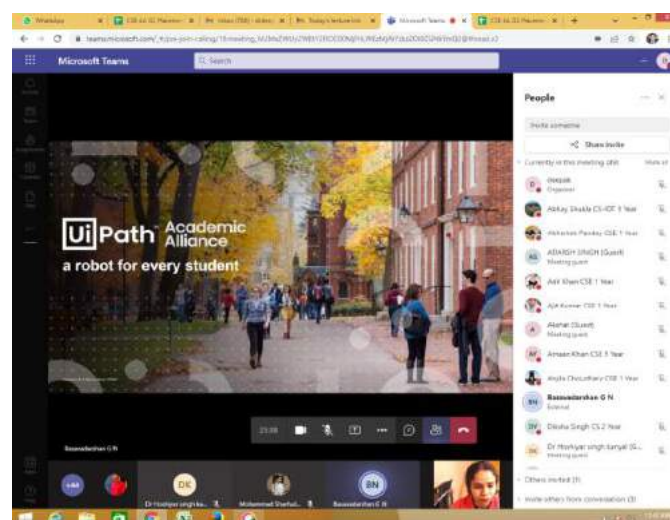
Microsoft Teams

Search

UiPath Academic Alliance

a robot for every student

People

Invite someone

Share invite

Currently in this meeting

Deepak
Organizer

Abhay Shukla CS-IOT 1 Year

Abhishek Pandey CSE 1 Year

AS ADARSH SINGH (Guest)
Meeting guest

Aditi Khan CSE 1 Year

Ajit Kumar CSE 1 Year

A Akshat (Guest)
Meeting guest

AK Amaan Khan CSE 1 Year

Anjila Choudhary CSE 1 Year

BN Basavadarshan G N
External

DV Diksha Singh CS 2 Year

DK Dr Hoshiyar singh kanyal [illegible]

Others invited

Invite others from conversation

Basavadarshan G N

DK

Dr Hoshiyar singh ka...

Mohammed Sharfud...

BN

Basavadarshan G N